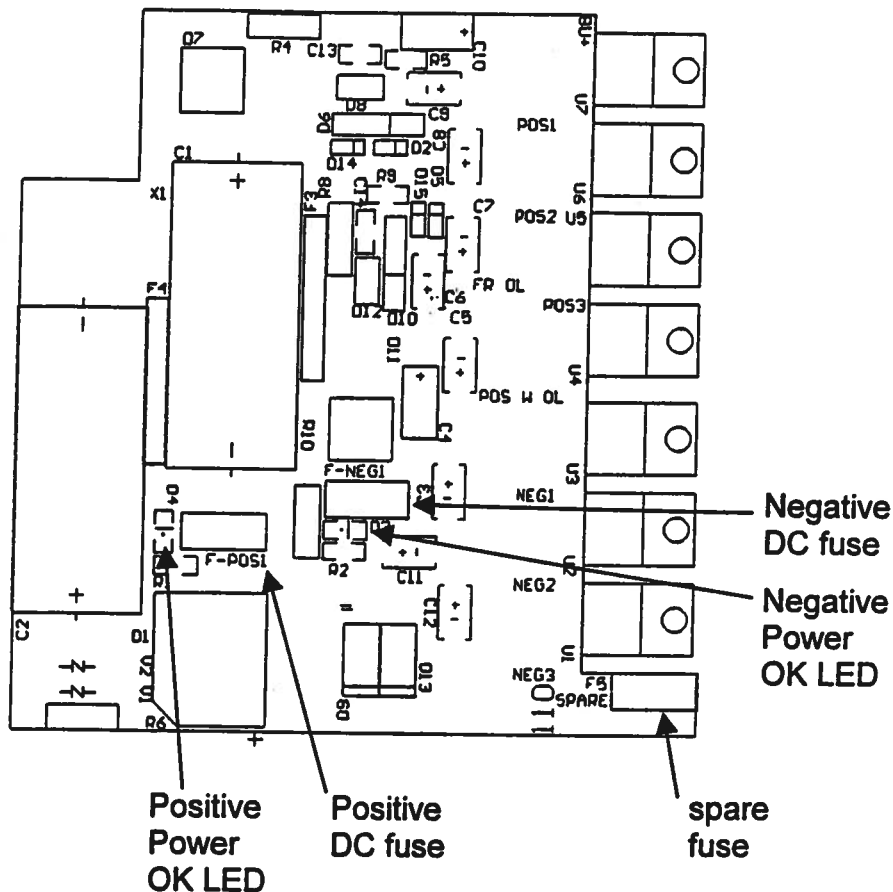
Q7
R4
C13
C10
U8+
R5
C9
D8
D6
C8
POS1
U7
D14
D2
C1
X1
+
F3
R8
R9
D15
D5
C7
POS2 U5
U6
FR OL
C6
C5
F4
D12
D10
POS3
-
D11
POS W OL
U4
D10
C4
-
F-NEG1
U3
NEG1
D4
F-POS1
R2
C11
C12
NEG2
U2
+
C2
D1
D9
D13
U1
NEG3
F5
SPARE
R6
+
Negative DC fuse
Negative Power OK LED
Positive Power OK LED
Positive DC fuse
spare fuse